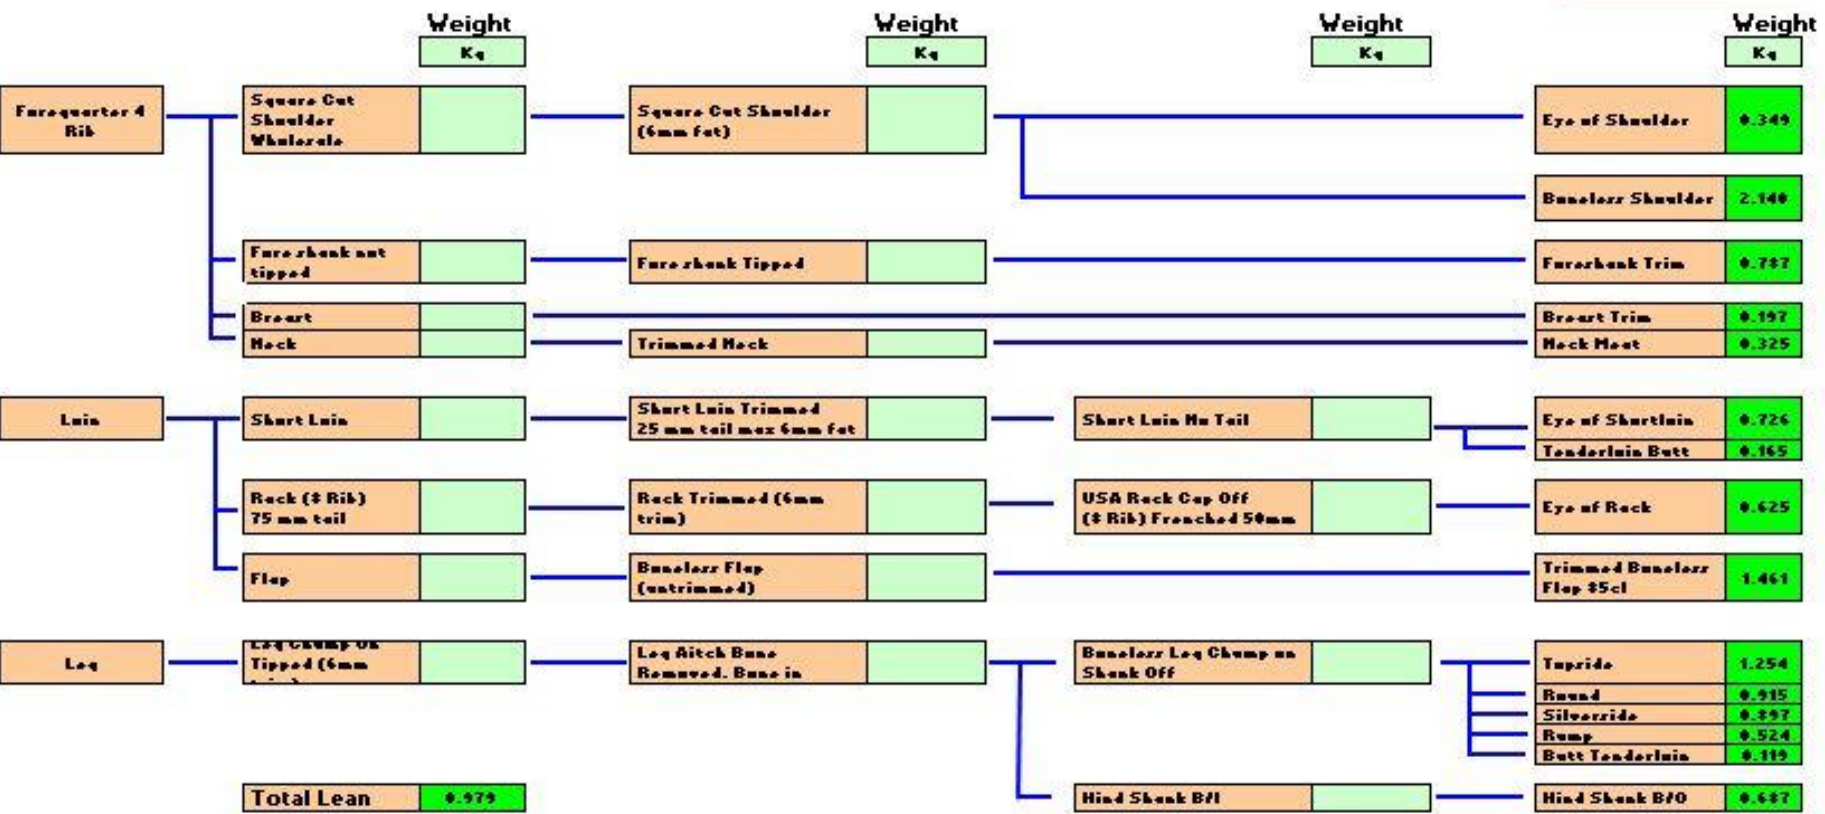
Weight
Kg

Weight
Kg

Weight
Kg

Weight
Kg

Forequarter 4 Rib

Square Cut Shoulder Wholesale

Square Cut Shoulder (6mm fat)

Eye of Shoulder 0.349

Boneless Shoulder 2.140

Fore shank not tipped

Fore shank Tipped

Foreshank Trim 0.787

Breast

Breast Trim 0.197

Neck

Trimmed Neck

Neck Meat 0.325

Loin

Short Loin

Short Loin Trimmed 25 mm tail max 6mm fat

Short Loin No Tail

Eye of Shortloin 0.726

Tenderloin Butt 0.165

Rack (8 Rib) 75 mm tail

Rack Trimmed (6mm trim)

USA Rack Cap Off (8 Rib) Frenched 50mm

Eye of Rack 0.625

Flap

Boneless Flap (untrimmed)

Trimmed Boneless Flap 85cl

1.461

Leg

Leg Chump On Tipped (6mm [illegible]

Leg Aitch Bone Removed. Bone in

Boneless Leg Chump on Shank Off

Topside 1.254

Round 0.915

Silverside 0.897

Rump 0.524

Butt Tenderloin 0.119

Total Lean 8.979

Hind Shank B/I

Hind Shank B/O 0.687